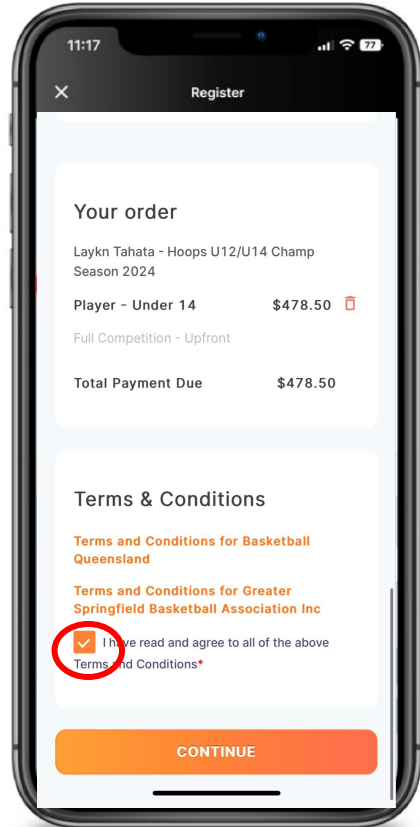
11:17

77

×

Register

Your order

Laykn Tahata - Hoops U12/U14 Champ Season 2024

Player - Under 14 $478.50

Full Competition - Upfront

Total Payment Due $478.50

Terms & Conditions

Terms and Conditions for Basketball Queensland

Terms and Conditions for Greater Springfield Basketball Association Inc

I have read and agree to all of the above Terms and Conditions*

CONTINUE